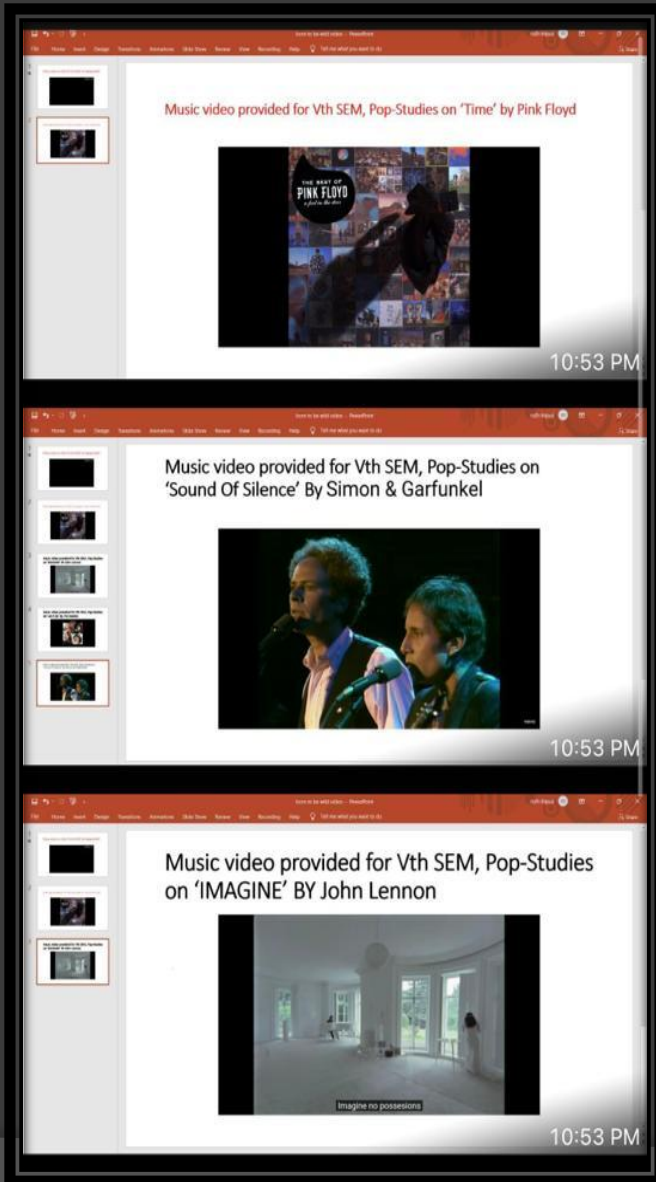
Music video provided for Vth SEM, Pop-Studies on 'Time' by Pink Floyd

THE BEST OF
PINK FLOYD
a foot in the door

10:53 PM

Music video provided for Vth SEM, Pop-Studies on 'Sound Of Silence' By Simon & Garfunkel

10:53 PM

Music video provided for Vth SEM, Pop-Studies on 'IMAGINE' BY John Lennon

Imagine no possesions

10:53 PM